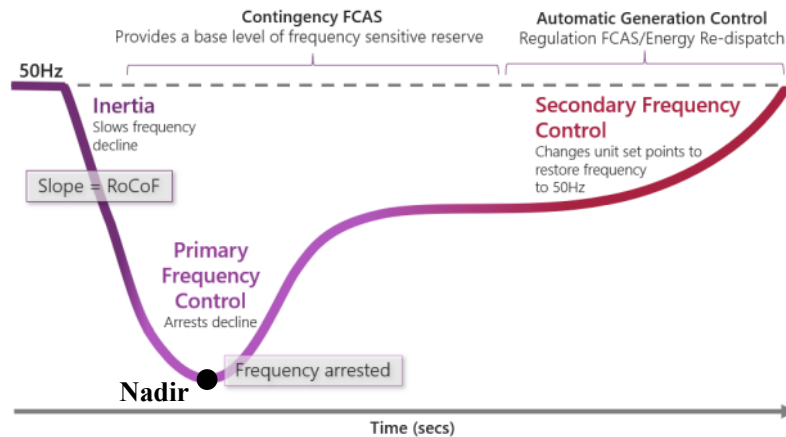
Contingency FCAS
Provides a base level of frequency sensitive reserve

Automatic Generation Control
Regulation FCAS/Energy Re-dispatch

50Hz

Inertia
Slows frequency decline

Slope = RoCoF

Secondary Frequency Control
Changes unit set points to restore frequency to 50Hz

Primary Frequency Control
Arrests decline

Frequency arrested

Nadir

Time (secs)